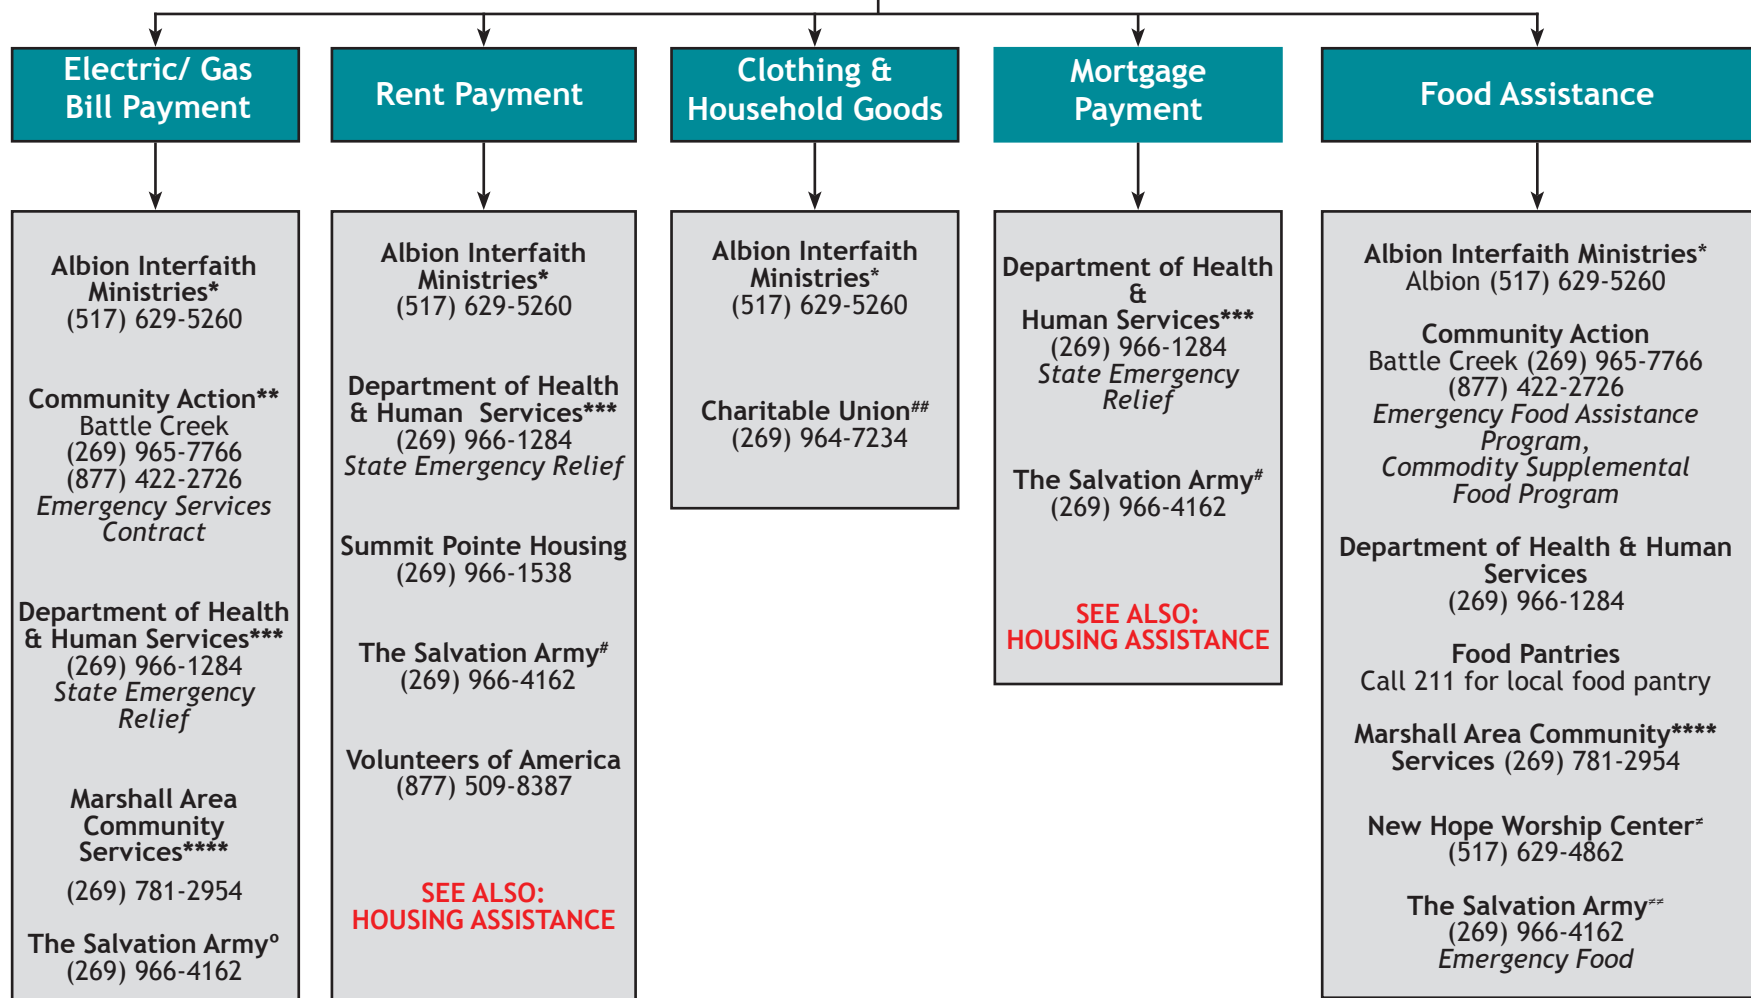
Electric/ Gas Bill Payment

Rent Payment

Clothing & Household Goods

Mortgage Payment

Food Assistance

Albion Interfaith Ministries*
(517) 629-5260

Community Action**
Battle Creek
(269) 965-7766
(877) 422-2726
Emergency Services Contract

Department of Health & Human Services***
(269) 966-1284
State Emergency Relief

Marshall Area Community Services****
(269) 781-2954

The Salvation Army°
(269) 966-4162

Albion Interfaith Ministries*
(517) 629-5260

Department of Health & Human Services***
(269) 966-1284
State Emergency Relief

Summit Pointe Housing
(269) 966-1538

The Salvation Army#
(269) 966-4162

Volunteers of America
(877) 509-8387

SEE ALSO:
HOUSING ASSISTANCE

Albion Interfaith Ministries*
(517) 629-5260

Charitable Union##
(269) 964-7234

Department of Health & Human Services***
(269) 966-1284
State Emergency Relief

The Salvation Army#
(269) 966-4162

SEE ALSO:
HOUSING ASSISTANCE

Albion Interfaith Ministries*
Albion (517) 629-5260

Community Action
Battle Creek (269) 965-7766
(877) 422-2726
Emergency Food Assistance Program,
Commodity Supplemental Food Program

Department of Health & Human Services
(269) 966-1284

Food Pantries
Call 211 for local food pantry

Marshall Area Community**** Services (269) 781-2954

New Hope Worship Center≠
(517) 629-4862

The Salvation Army≠≠
(269) 966-4162
Emergency Food